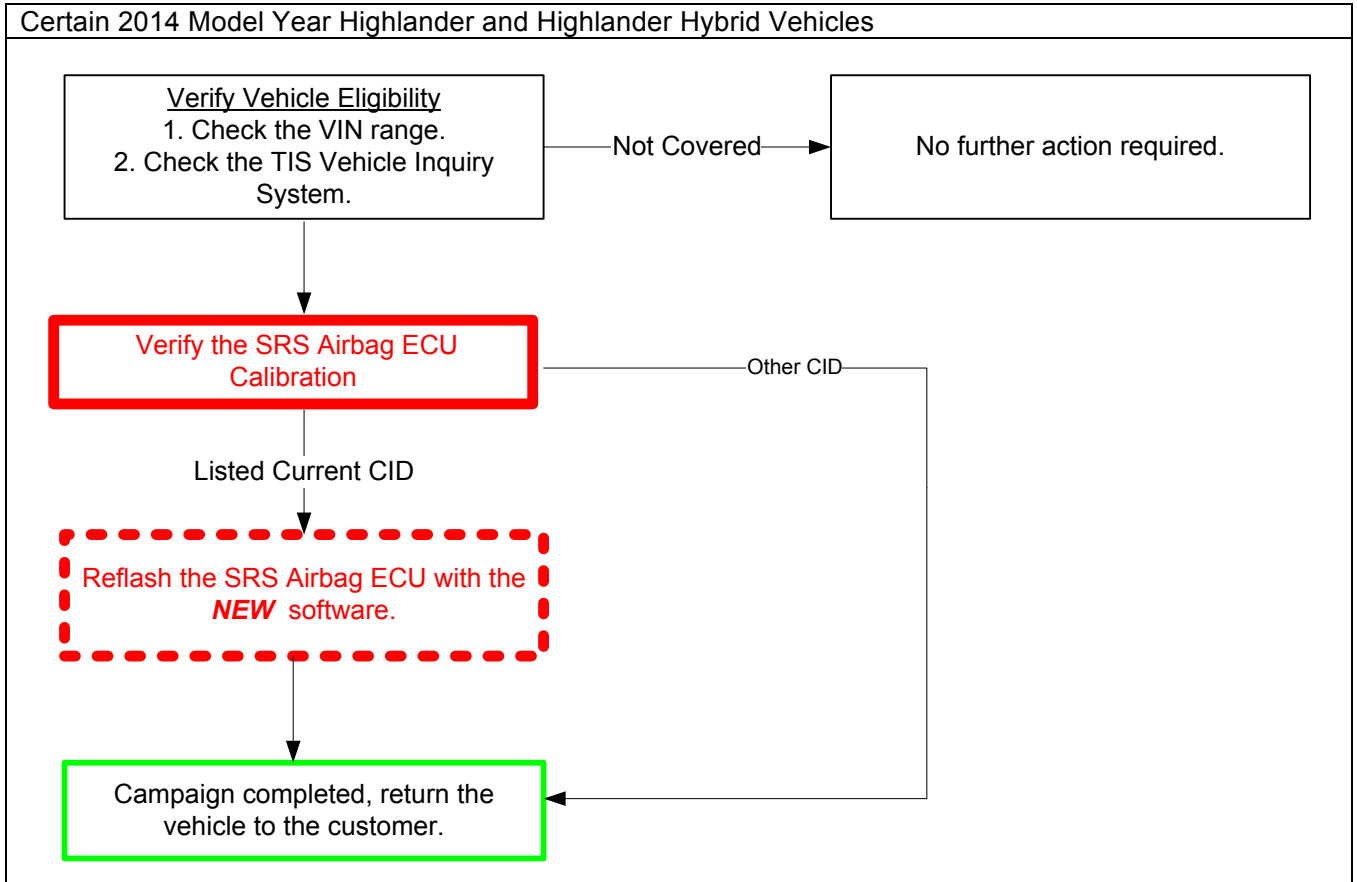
Certain 2014 Model Year Highlander and Highlander Hybrid Vehicles

Verify Vehicle Eligibility
1. Check the VIN range.
2. Check the TIS Vehicle Inquiry System.

Not Covered

No further action required.

Verify the SRS Airbag ECU Calibration

Other CID

Listed Current CID

Reflash the SRS Airbag ECU with the ***NEW*** software.

Campaign completed, return the vehicle to the customer.